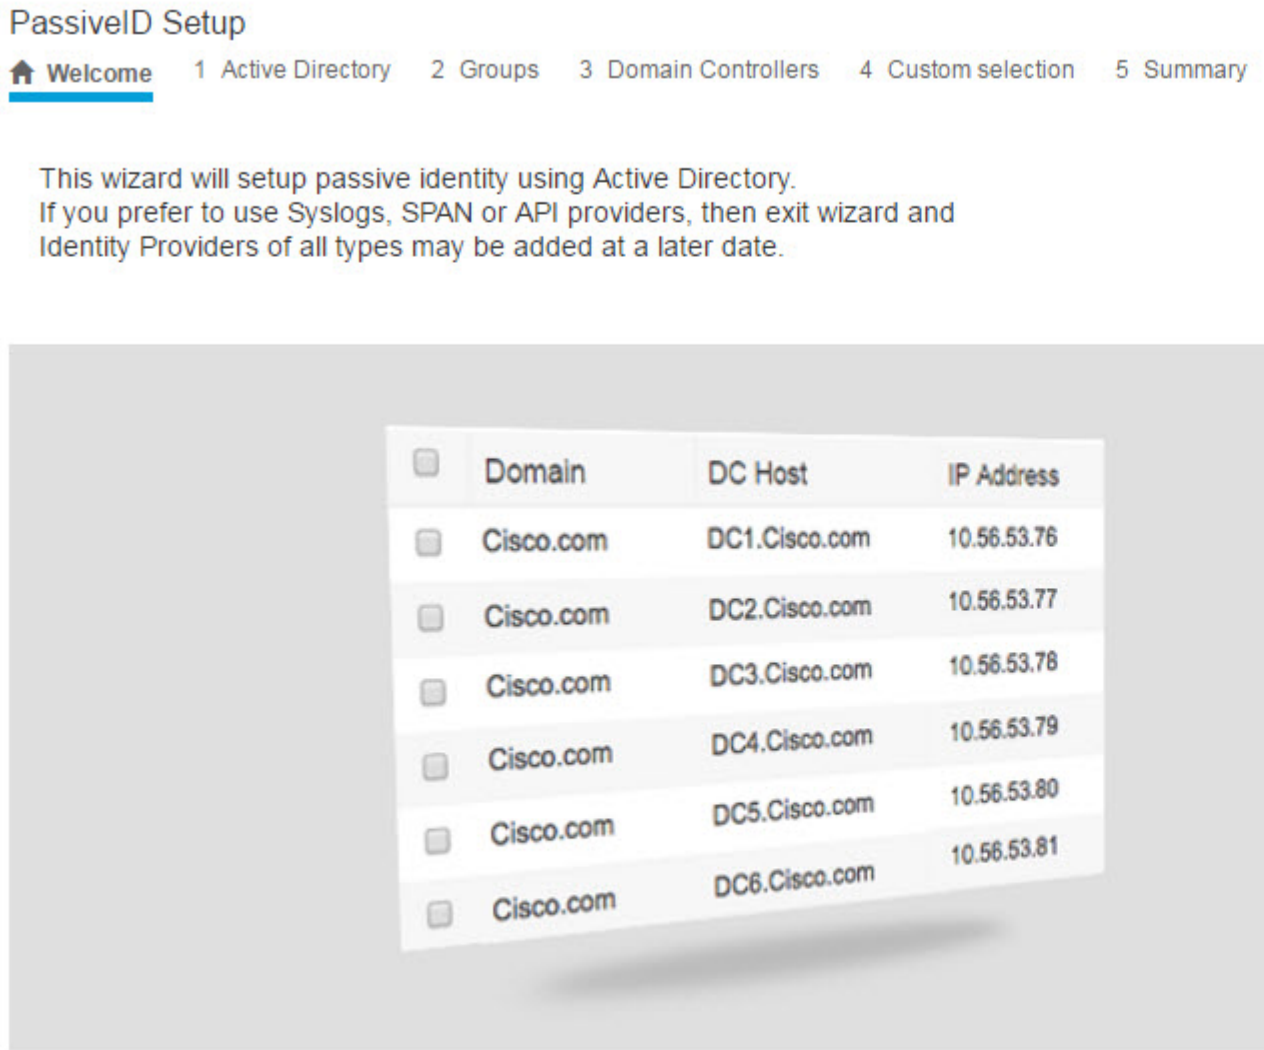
PassiveID Setup

Welcome 1 Active Directory 2 Groups 3 Domain Controllers 4 Custom selection 5 Summary

This wizard will setup passive identity using Active Directory.
If you prefer to use Syslogs, SPAN or API providers, then exit wizard and Identity Providers of all types may be added at a later date.

| | Domain | DC Host | IP Address |
|---|---|---|---|
| | Cisco.com | DC1.Cisco.com | 10.56.53.76 |
| | Cisco.com | DC2.Cisco.com | 10.56.53.77 |
| | Cisco.com | DC3.Cisco.com | 10.56.53.78 |
| | Cisco.com | DC4.Cisco.com | 10.56.53.79 |
| | Cisco.com | DC5.Cisco.com | 10.56.53.80 |
| | Cisco.com | DC6.Cisco.com | 10.56.53.81 |